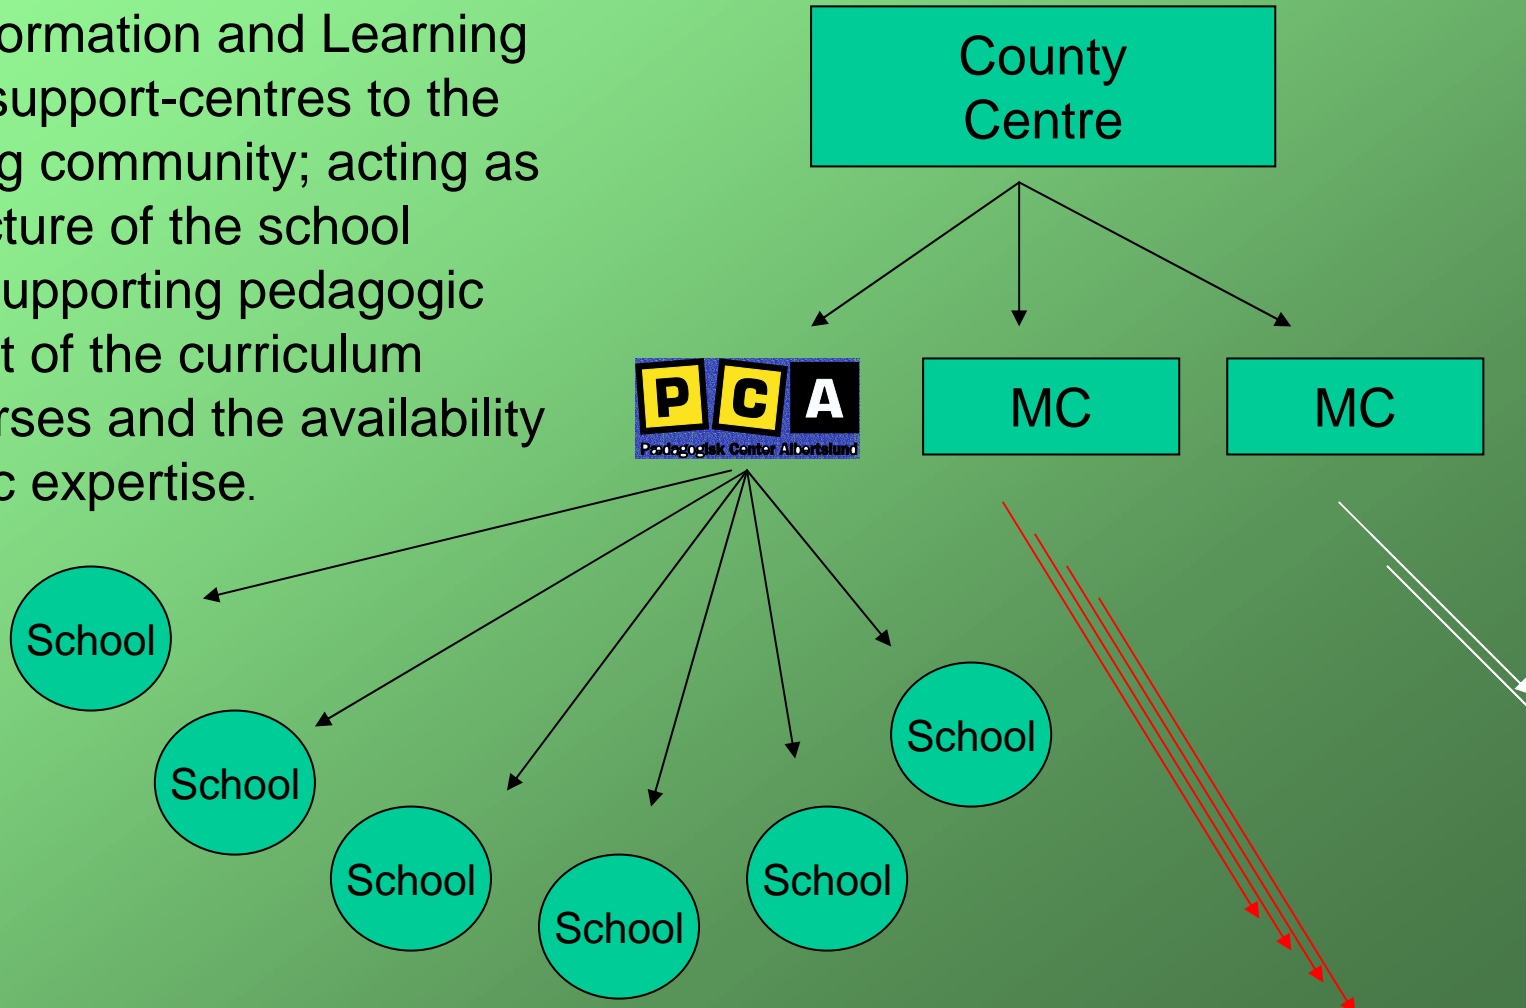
ormation and Learning support-centres to the g community; acting as cture of the school upporting pedagogic t of the curriculum rses and the availability c expertise.

County Centre

P C A
Pædagogisk Center Albertslund

MC

MC

School

School

School

School

School

School